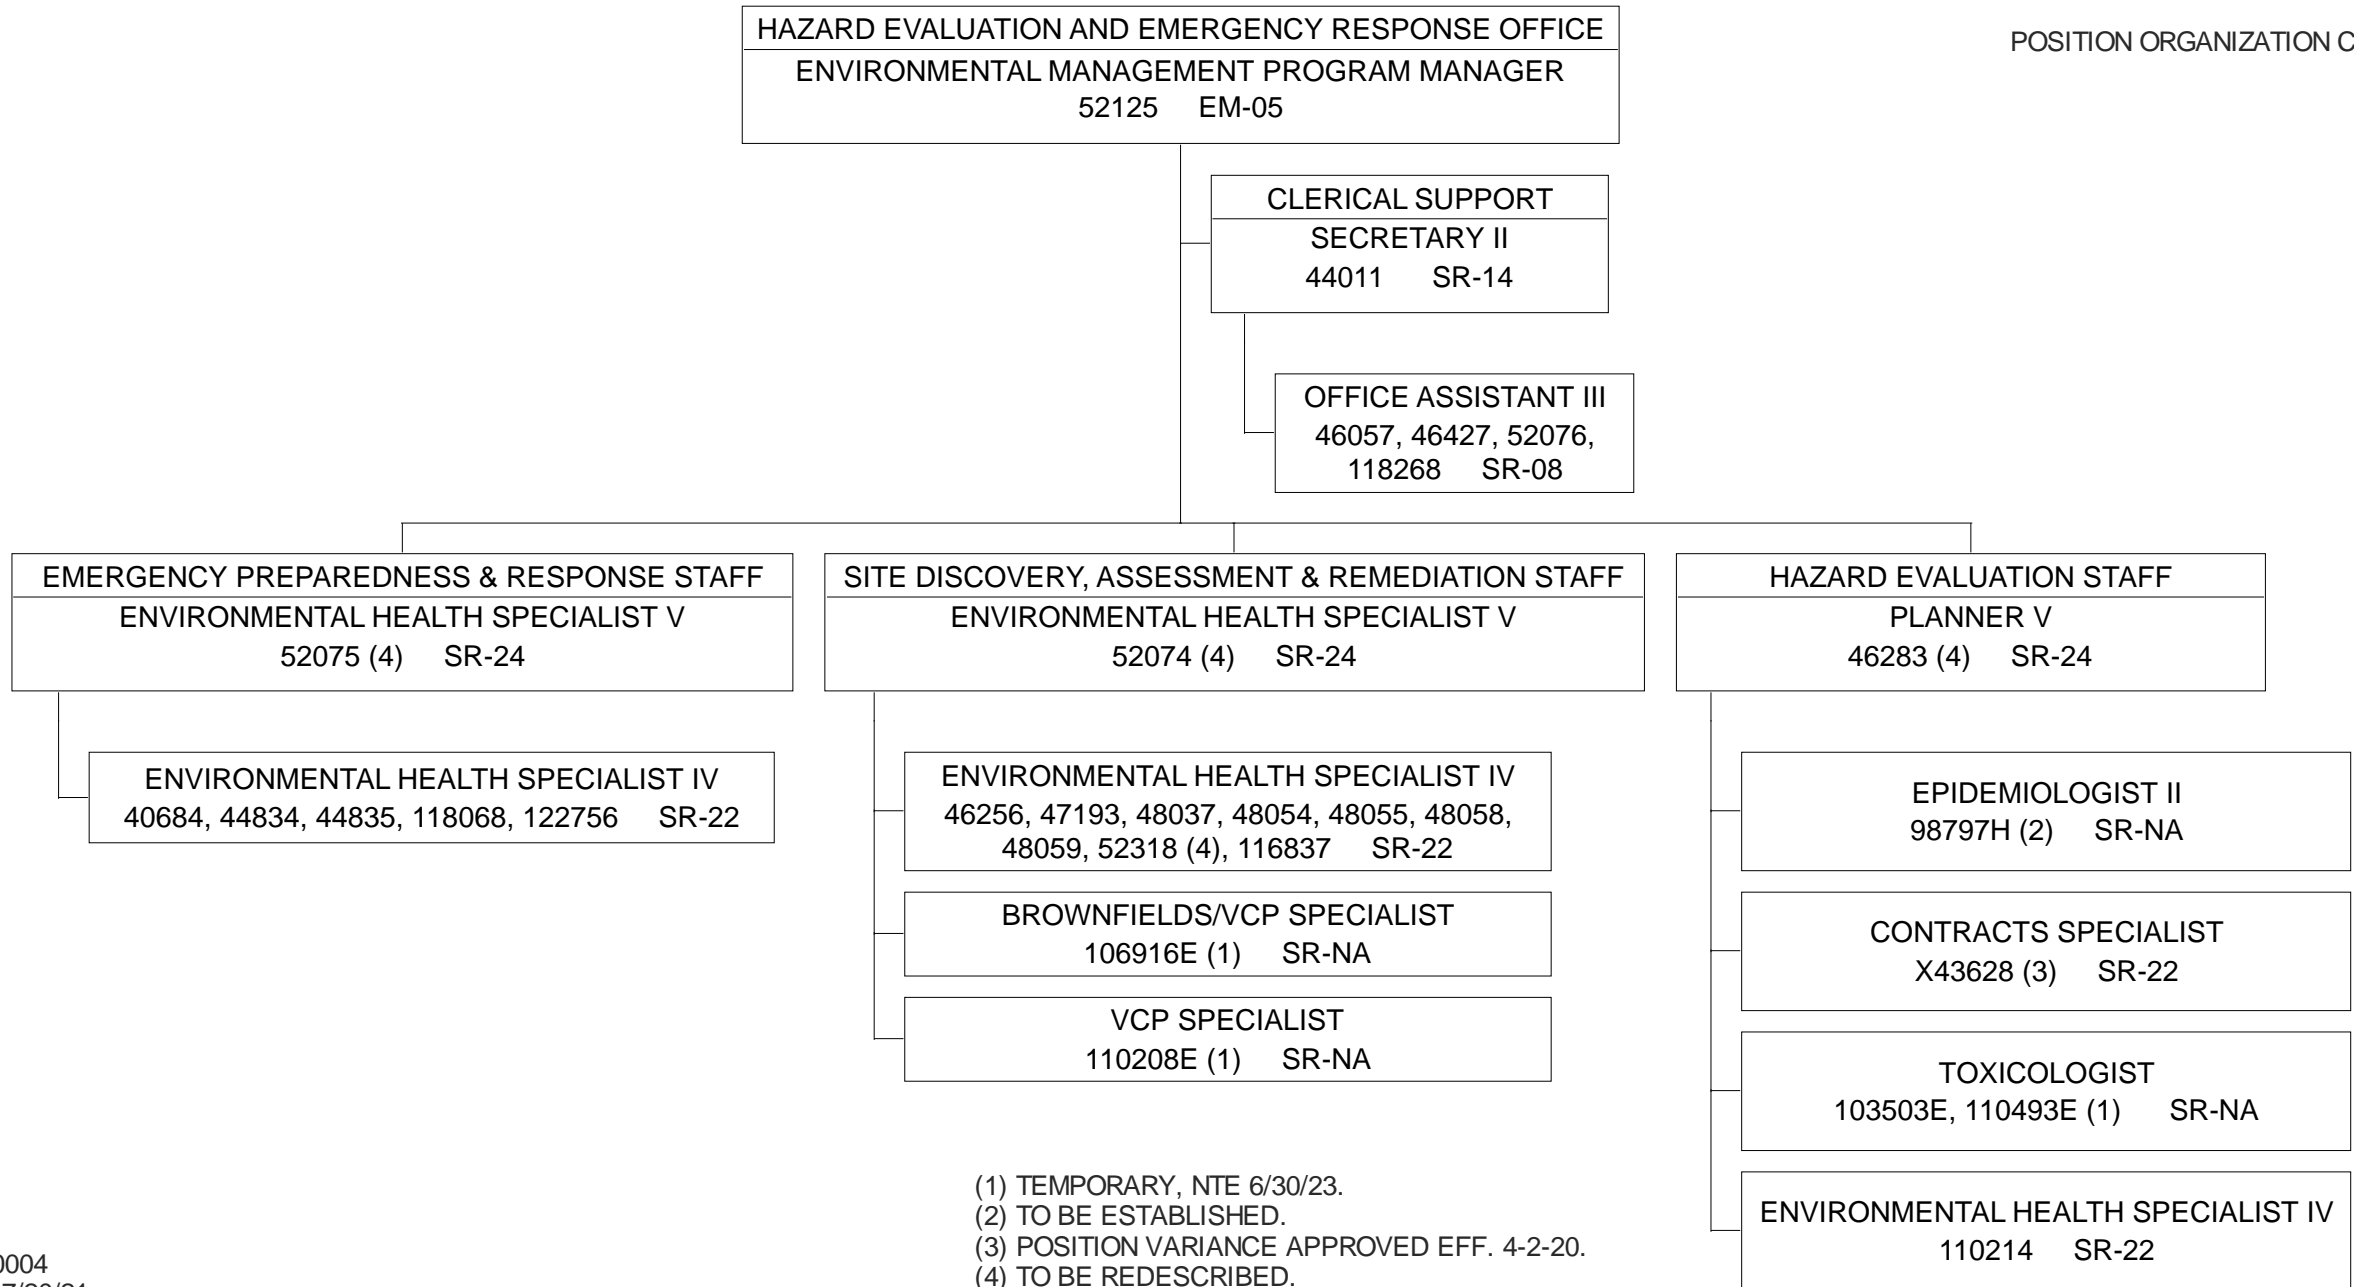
HAZARD EVALUATION AND EMERGENCY RESPONSE OFFICE
ENVIRONMENTAL MANAGEMENT PROGRAM MANAGER
52125 EM-05

POSITION ORGANIZATION C

CLERICAL SUPPORT
SECRETARY II
44011 SR-14

OFFICE ASSISTANT III
46057, 46427, 52076, 118268 SR-08

EMERGENCY PREPAREDNESS & RESPONSE STAFF
ENVIRONMENTAL HEALTH SPECIALIST V
52075 (4) SR-24

ENVIRONMENTAL HEALTH SPECIALIST IV
40684, 44834, 44835, 118068, 122756 SR-22

SITE DISCOVERY, ASSESSMENT & REMEDIATION STAFF
ENVIRONMENTAL HEALTH SPECIALIST V
52074 (4) SR-24

ENVIRONMENTAL HEALTH SPECIALIST IV
46256, 47193, 48037, 48054, 48055, 48058, 48059, 52318 (4), 116837 SR-22

BROWNFIELDS/VCP SPECIALIST
106916E (1) SR-NA

VCP SPECIALIST
110208E (1) SR-NA

HAZARD EVALUATION STAFF
PLANNER V
46283 (4) SR-24

EPIDEMIOLOGIST II
98797H (2) SR-NA

CONTRACTS SPECIALIST
X43628 (3) SR-22

TOXICOLOGIST
103503E, 110493E (1) SR-NA

ENVIRONMENTAL HEALTH SPECIALIST IV
110214 SR-22

(1) TEMPORARY, NTE 6/30/23.
(2) TO BE ESTABLISHED.
(3) POSITION VARIANCE APPROVED EFF. 4-2-20.
(4) TO BE REDESCRIBED.

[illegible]0004
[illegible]7/30/21